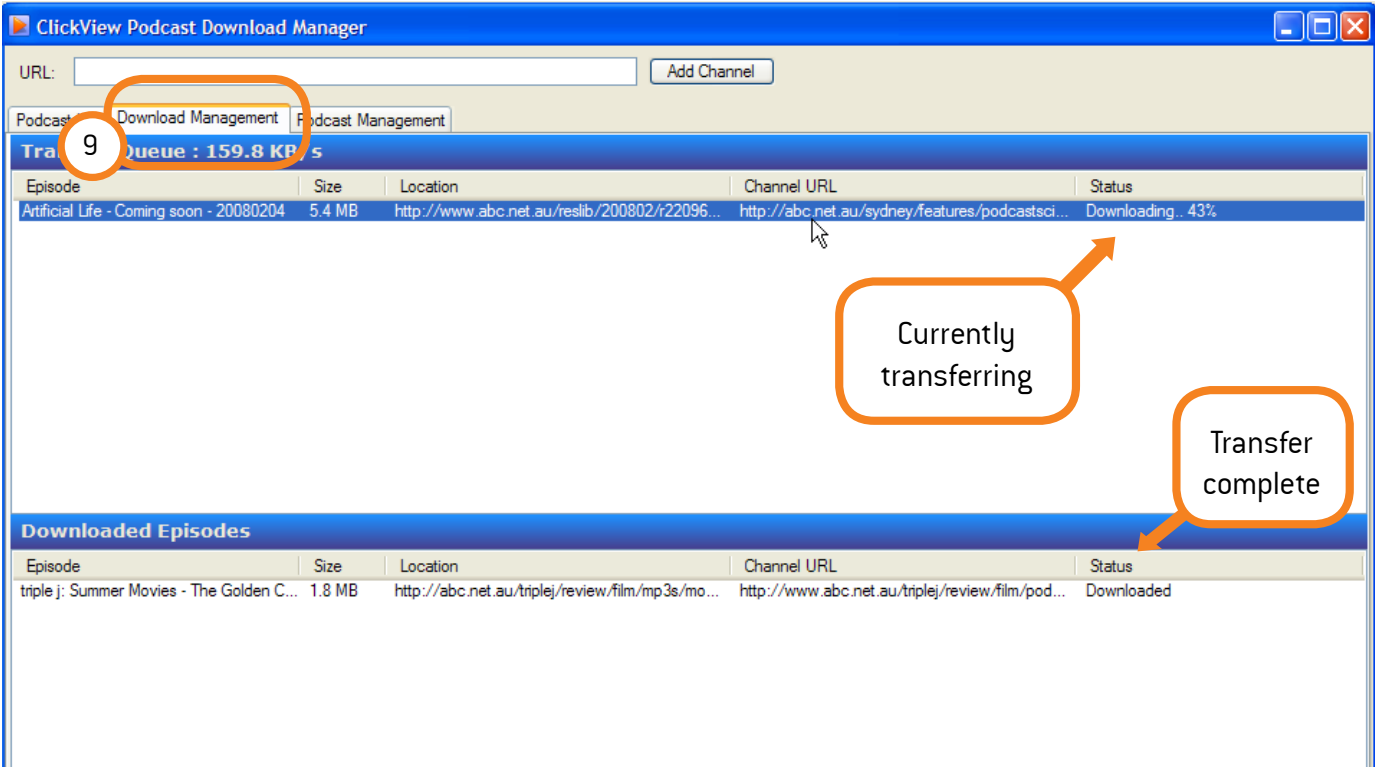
ClickView Podcast Download Manager

URL: Add Channel

Podcast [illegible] Download Management Podcast Management

9

Tra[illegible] Queue : 159.8 KB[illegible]s

| Episode | Size | Location | Channel URL | Status |
|---|---|---|---|---|
| Artificial Life - Coming soon - 20080204 | 5.4 MB | http://www.abc.net.au/reslib/200802/r22096... | http://abc.net.au/sydney/features/podcastsci... | Downloading.. 43% |

Currently transferring

Transfer complete

Downloaded Episodes

| Episode | Size | Location | Channel URL | Status |
|---|---|---|---|---|
| triple j: Summer Movies - The Golden C... | 1.8 MB | http://abc.net.au/triplej/review/film/mp3s/mo... | http://www.abc.net.au/triplej/review/film/pod... | Downloaded |